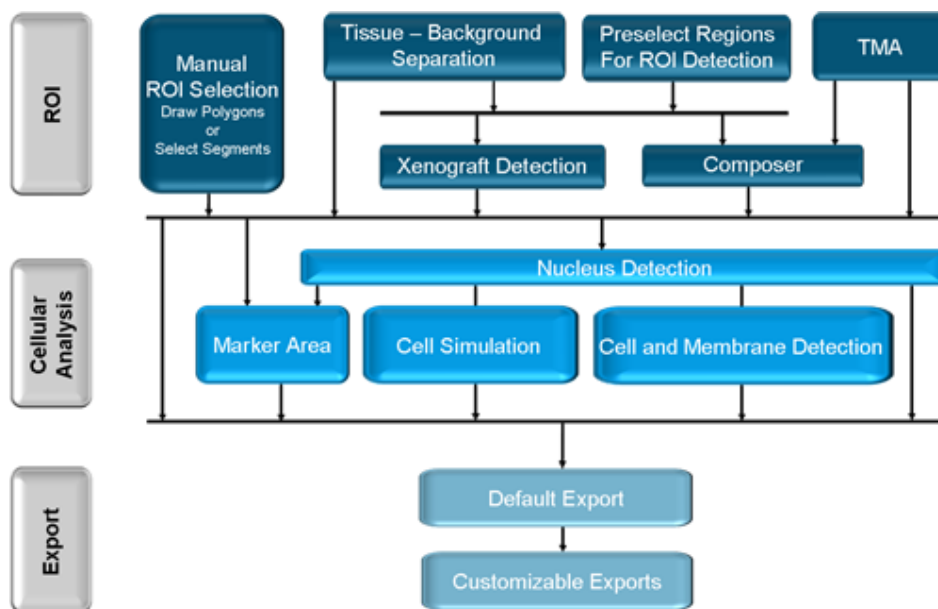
ROI

Manual ROI Selection
Draw Polygons
or
Select Segments

Tissue – Background Separation

Preselect Regions For ROI Detection

TMA

Xenograft Detection

Composer

Cellular Analysis

Nucleus Detection

Marker Area

Cell Simulation

Cell and Membrane Detection

Export

Default Export

Customizable Exports